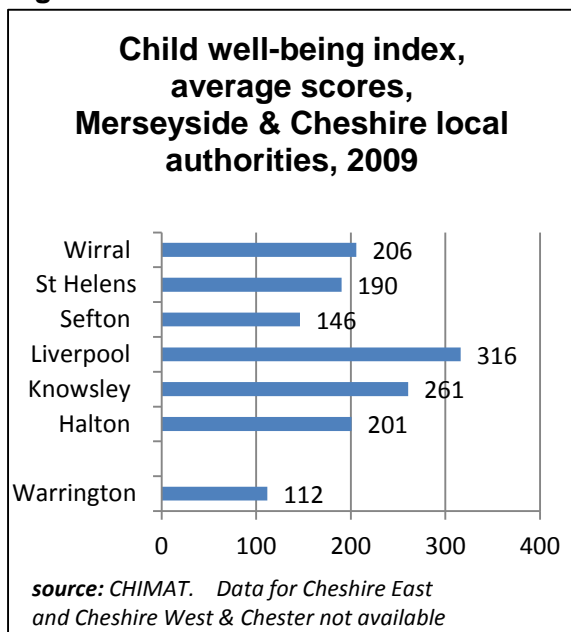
Child well-being index, average scores, Merseyside & Cheshire local authorities, 2009

Wirral 206
St Helens 190
Sefton 146
Liverpool 316
Knowsley 261
Halton 201
Warrington 112

0 100 200 300 400

source: CHIMAT. Data for Cheshire East and Cheshire West & Chester not available